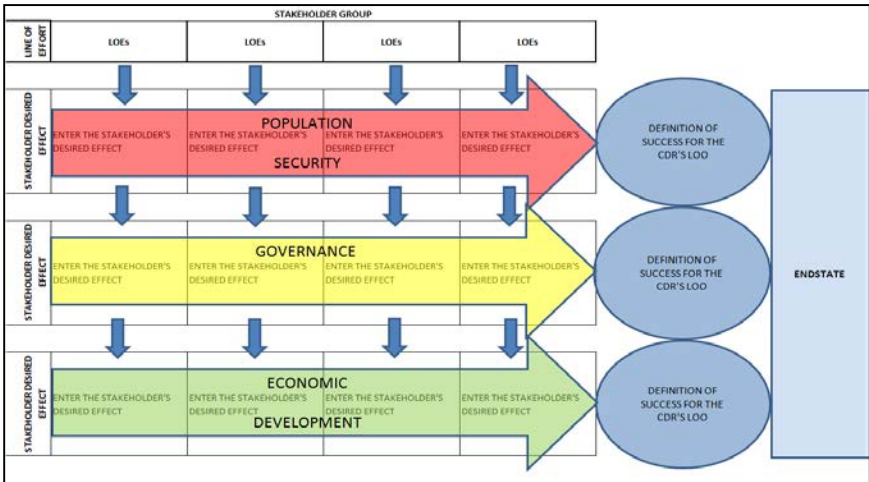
STAKEHOLDER GROUP

| LINE OF EFFORT | LOEs | LOEs | LOEs | LOEs |
|---|---|---|---|---|

STAKEHOLDER DESIRED EFFECT

POPULATION

SECURITY

ENTER THE STAKEHOLDER'S DESIRED EFFECT

ENTER THE STAKEHOLDER'S DESIRED EFFECT

ENTER THE STAKEHOLDER'S DESIRED EFFECT

ENTER THE STAKEHOLDER'S DESIRED EFFECT

DEFINITION OF SUCCESS FOR THE CDR'S LOO

STAKEHOLDER DESIRED EFFECT

GOVERNANCE

ENTER THE STAKEHOLDER'S DESIRED EFFECT

ENTER THE STAKEHOLDER'S DESIRED EFFECT

ENTER THE STAKEHOLDER'S DESIRED EFFECT

ENTER THE STAKEHOLDER'S DESIRED EFFECT

DEFINITION OF SUCCESS FOR THE CDR'S LOO

ENDSTATE

STAKEHOLDER DESIRED EFFECT

ECONOMIC

DEVELOPMENT

ENTER THE STAKEHOLDER'S DESIRED EFFECT

ENTER THE STAKEHOLDER'S DESIRED EFFECT

ENTER THE STAKEHOLDER'S DESIRED EFFECT

ENTER THE STAKEHOLDER'S DESIRED EFFECT

DEFINITION OF SUCCESS FOR THE CDR'S LOO